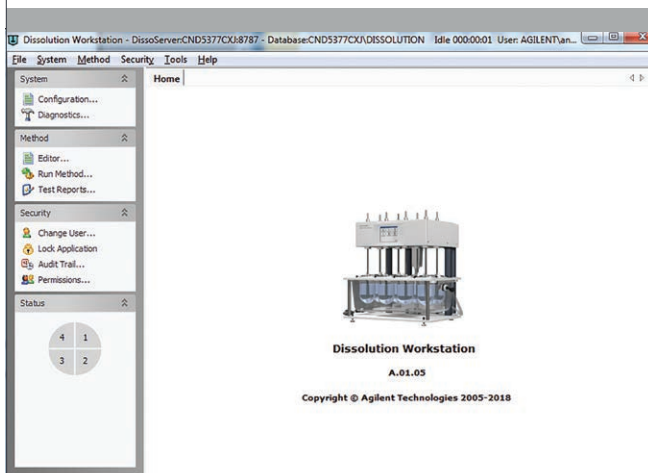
Dissolution Workstation - DissoServer:CND5377CXJ:8787 - Database:CND5377CXJ\DISSOLUTION Idle 000:00:01 User: AGILENT\an...

File System Method Security Tools Help

System
Configuration...
Diagnostics...

Method
Editor...
Run Method...
Test Reports...

Security
Change User...
Lock Application
Audit Trail...
Permissions...

Status
4 1
3 2

Home

Dissolution Workstation

A.01.05

Copyright © Agilent Technologies 2005-2018